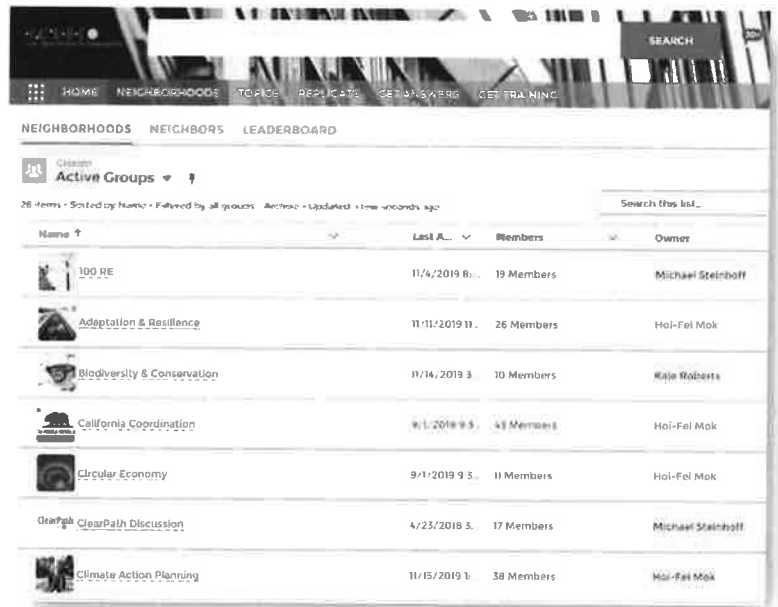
SEARCH

HOME NEIGHBORHOODS TOPICS REPLICATE GET ANSWERS GET TRAINING

NEIGHBORHOODS NEIGHBORS LEADERBOARD

Groups
Active Groups

26 items • Sorted by Name • Filtered by all groups - Archive • Updated a few seconds ago

Search this list...

| Name ↑ | Last A... | Members | Owner |
|---|---|---|---|
| 100 RE | 11/4/2019 8:... | 19 Members | Michael Steinhoff |
| Adaptation & Resilience | 11/11/2019 11... | 26 Members | Hoi-Fei Mok |
| Biodiversity & Conservation | 11/14/2019 3... | 10 Members | Kate Roberts |
| California Coordination | 9/1/2019 9:3... | 43 Members | Hoi-Fei Mok |
| Circular Economy | 9/1/2019 9:3... | 11 Members | Hoi-Fei Mok |
| ClearPath Discussion | 4/23/2018 3... | 17 Members | Michael Steinhoff |
| Climate Action Planning | 11/15/2019 1:... | 38 Members | Hoi-Fei Mok |